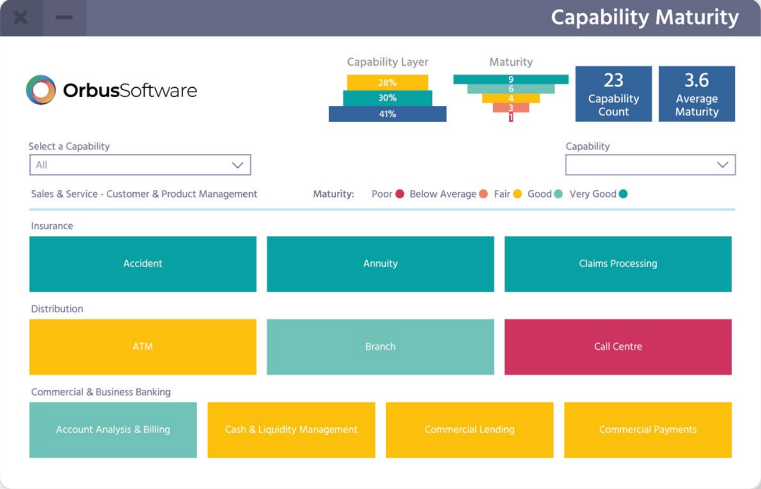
Capability Maturity

OrbusSoftware

Capability Layer

28%

30%

41%

Maturity

9

6

4

3

1

23
Capability Count

3.6
Average Maturity

Select a Capability

All

Capability

Sales & Service - Customer & Product Management

Maturity: Poor Below Average Fair Good Very Good

Insurance

Accident

Annuity

Claims Processing

Distribution

ATM

Branch

Call Centre

Commercial & Business Banking

Account Analysis & Billing

Cash & Liquidity Management

Commercial Lending

Commercial Payments